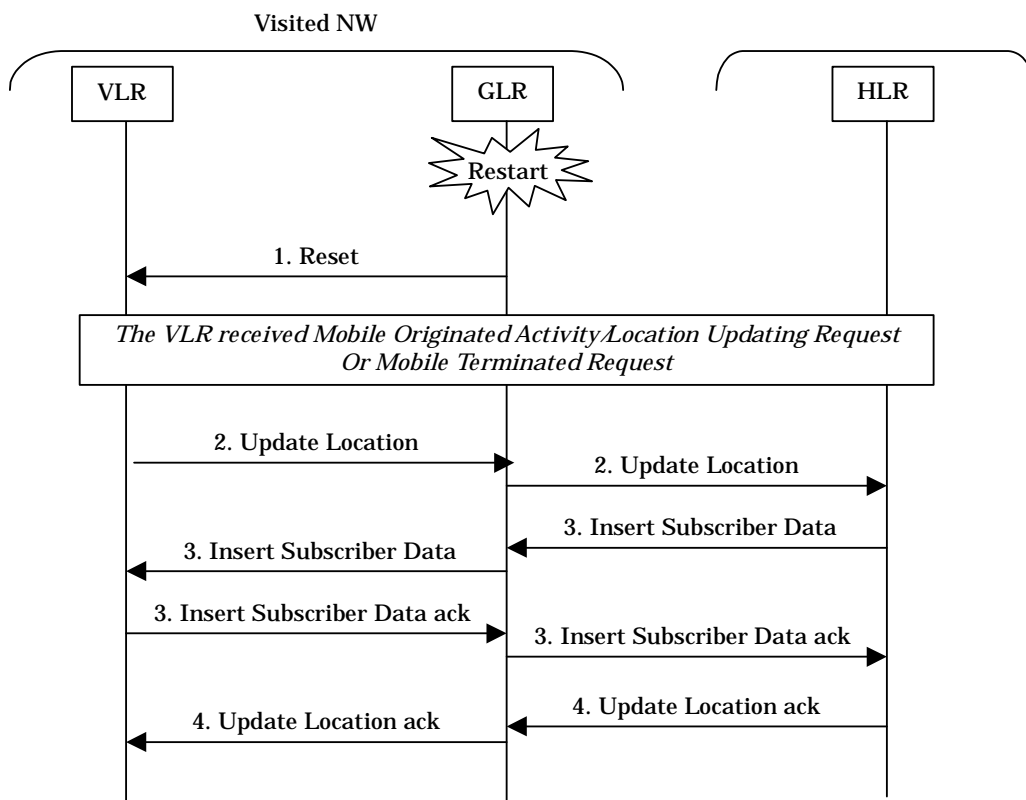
Visited NW

VLR

GLR

HLR

Restart

1. Reset

The VLR received Mobile Originated Activity/Location Updating Request Or Mobile Terminated Request

2. Update Location

2. Update Location

3. Insert Subscriber Data

3. Insert Subscriber Data

3. Insert Subscriber Data ack

3. Insert Subscriber Data ack

4. Update Location ack

4. Update Location ack